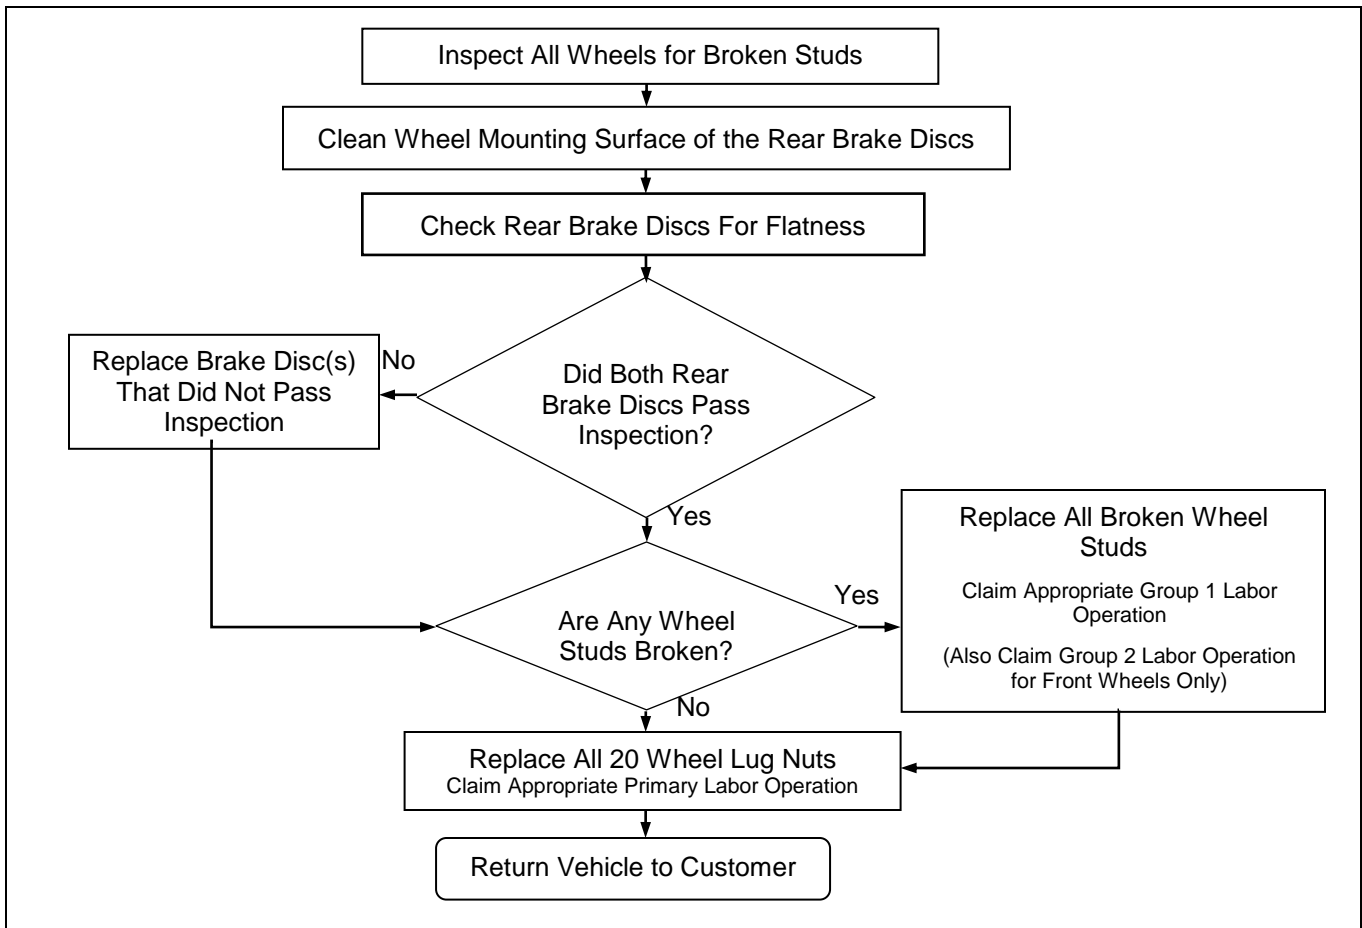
Inspect All Wheels for Broken Studs

Clean Wheel Mounting Surface of the Rear Brake Discs

Check Rear Brake Discs For Flatness

Did Both Rear Brake Discs Pass Inspection?

No

Replace Brake Disc(s) That Did Not Pass Inspection

Yes

Are Any Wheel Studs Broken?

Yes

Replace All Broken Wheel Studs

Claim Appropriate Group 1 Labor Operation

(Also Claim Group 2 Labor Operation for Front Wheels Only)

No

Replace All 20 Wheel Lug Nuts
Claim Appropriate Primary Labor Operation

Return Vehicle to Customer